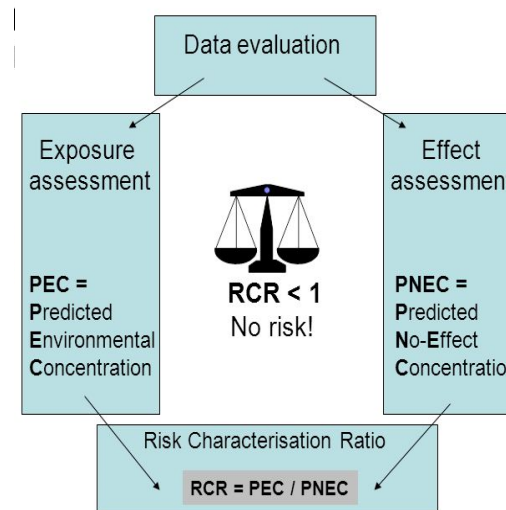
Data evaluation

Exposure assessment

PEC = Predicted Environmental Concentration

Effect assessmen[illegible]

PNEC = Predicted No-Effect Concentratio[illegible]

RCR < 1
No risk!

Risk Characterisation Ratio

RCR = PEC / PNEC